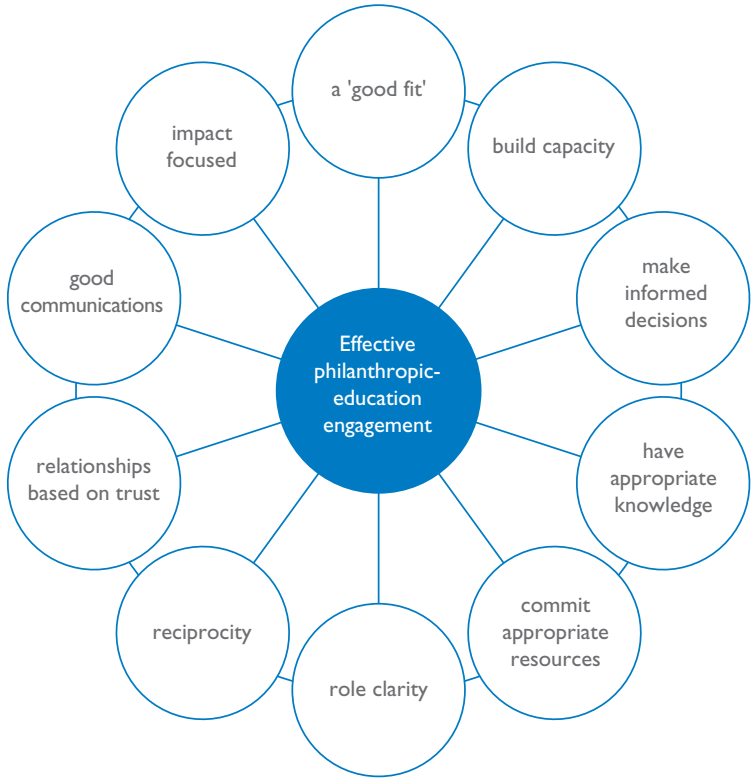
Effective philanthropic-education engagement

a 'good fit'

build capacity

make informed decisions

have appropriate knowledge

commit appropriate resources

role clarity

reciprocity

relationships based on trust

good communications

impact focused